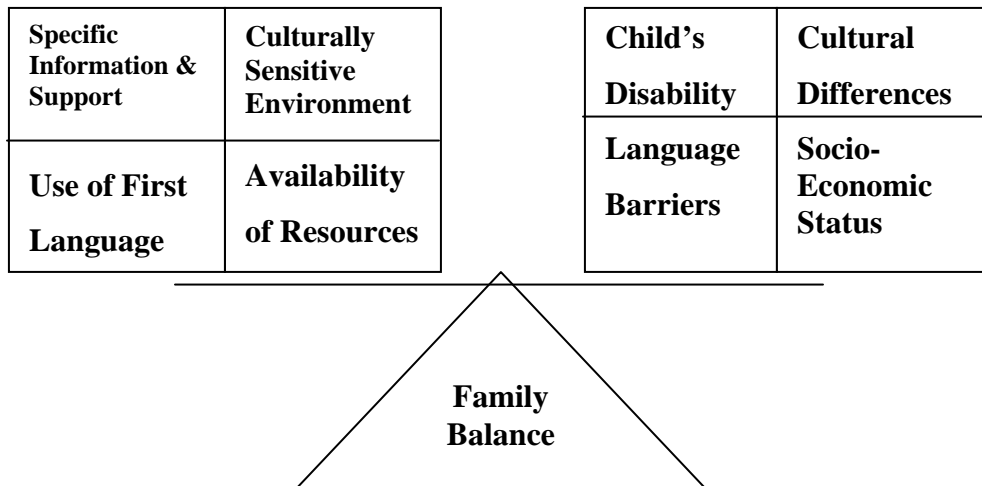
| Specific Information & Support | Culturally Sensitive Environment |
|---|---|
| Use of First Language | Availability of Resources |

| Child's Disability | Cultural Differences |
|---|---|
| Language Barriers | Socio-Economic Status |

Family Balance